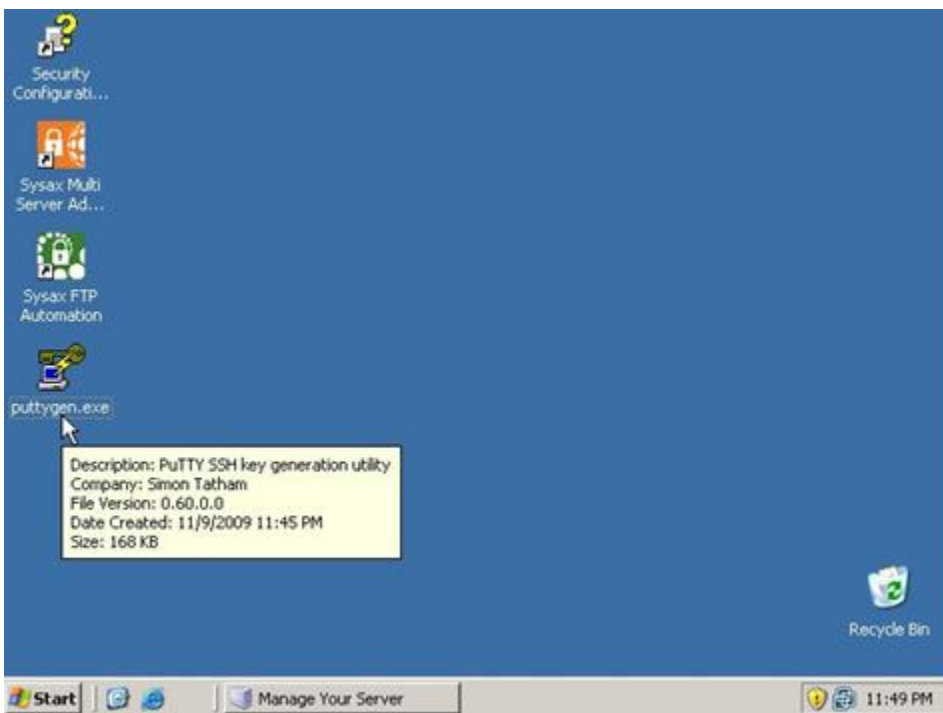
Security Configurati...

Sysax Multi Server Ad...

Sysax FTP Automation

puttygen.exe

Description: PuTTY SSH key generation utility
Company: Simon Tatham
File Version: 0.60.0.0
Date Created: 11/9/2009 11:45 PM
Size: 168 KB

Recycle Bin

Start

Manage Your Server

11:49 PM